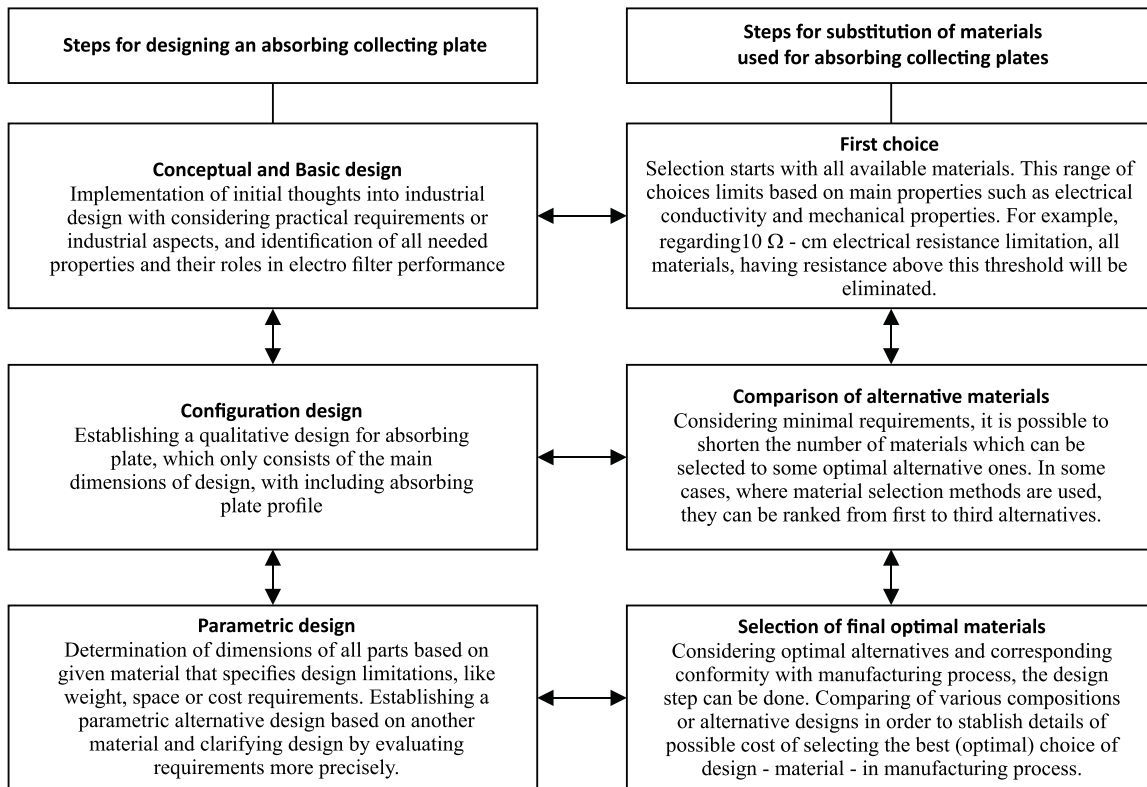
Steps for designing an absorbing collecting plate

Steps for substitution of materials used for absorbing collecting plates

Conceptual and Basic design
Implementation of initial thoughts into industrial design with considering practical requirements or industrial aspects, and identification of all needed properties and their roles in electro filter performance

First choice
Selection starts with all available materials. This range of choices limits based on main properties such as electrical conductivity and mechanical properties. For example, regarding10 $\Omega$ - cm electrical resistance limitation, all materials, having resistance above this threshold will be eliminated.

Configuration design
Establishing a qualitative design for absorbing plate, which only consists of the main dimensions of design, with including absorbing plate profile

Comparison of alternative materials
Considering minimal requirements, it is possible to shorten the number of materials which can be selected to some optimal alternative ones. In some cases, where material selection methods are used, they can be ranked from first to third alternatives.

Parametric design
Determination of dimensions of all parts based on given material that specifies design limitations, like weight, space or cost requirements. Establishing a parametric alternative design based on another material and clarifying design by evaluating requirements more precisely.

Selection of final optimal materials
Considering optimal alternatives and corresponding conformity with manufacturing process, the design step can be done. Comparing of various compositions or alternative designs in order to stablish details of possible cost of selecting the best (optimal) choice of design - material - in manufacturing process.